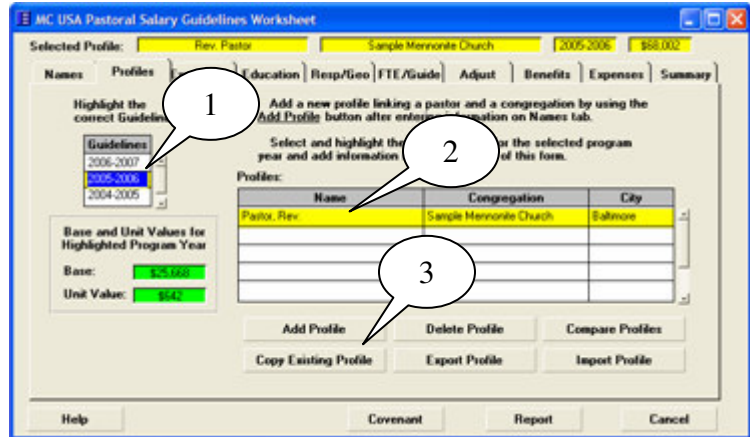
MC USA Pastoral Salary Guidelines Worksheet

Selected Profile: Rev. Pastor | Sample Mennonite Church | 2005-2006 | $68,002

Names | Profiles | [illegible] | Education | Resp/Geo | FTE/Guide | Adjust | Benefits | Expenses | Summary

Highlight the correct Guidelin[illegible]

1

Add a new profile linking a pastor and a congregation by using the Add Profile button after enter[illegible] formation on Names tab.

Select and highlight the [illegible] for the selected program year and add information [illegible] of this form.

2

| Guidelines |
|---|
| 2006-2007 |
| 2005-2006 |
| 2004-2005 |

Profiles:

| Name | Congregation | City |
|---|---|---|
| Pastor, Rev. | Sample Mennonite Church | Baltimore |
| | | |
| | | |
| | | |
| | | |

Base and Unit Values for Highlighted Program Year

Base: $25,668

Unit Value: $642

3

Add Profile | Delete Profile | Compare Profiles

Copy Existing Profile | Export Profile | Import Profile

Help | Covenant | Report | Cancel